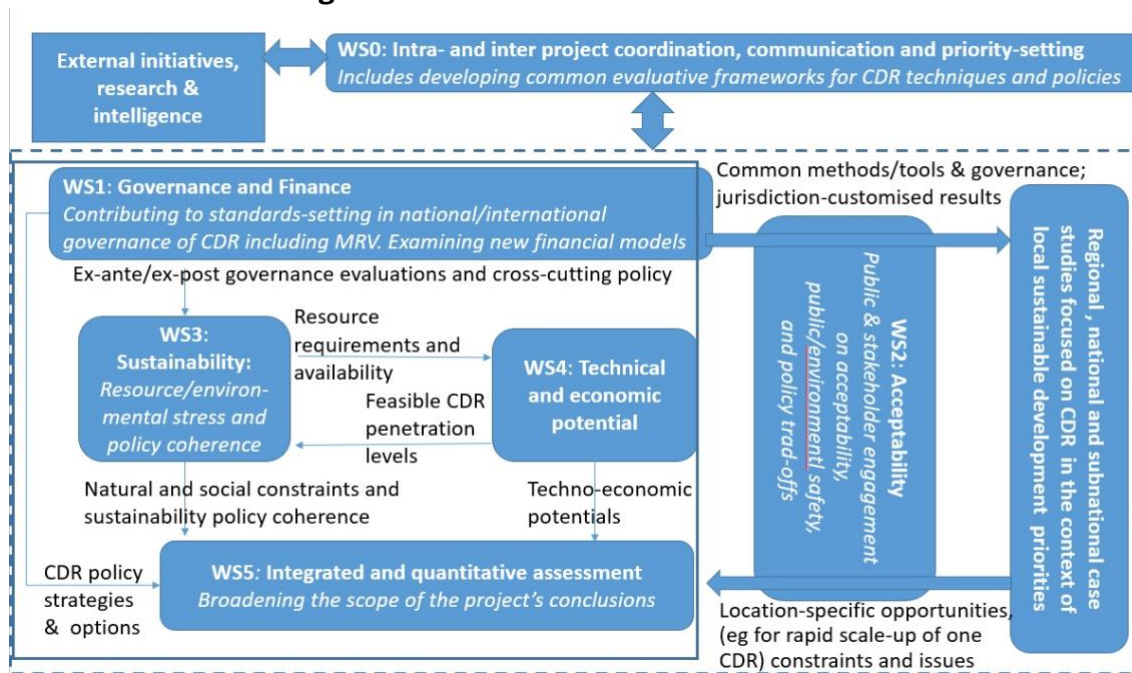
External initiatives, research & intelligence

WS0: Intra- and inter project coordination, communication and priority-setting
Includes developing common evaluative frameworks for CDR techniques and policies

WS1: Governance and Finance
Contributing to standards-setting in national/international governance of CDR including MRV. Examining new financial models

Common methods/tools & governance; jurisdiction-customised results

Ex-ante/ex-post governance evaluations and cross-cutting policy

WS3: Sustainability: Resource/environmental stress and policy coherence

Resource requirements and availability

Feasible CDR penetration levels

WS4: Technical and economic potential

WS2: Acceptability
Public & stakeholder engagement on acceptability, public/environmentl safety, and policy trad-offs

Regional, national and subnational case studies focused on CDR in the context of local sustainable development priorities

Natural and social constraints and sustainability policy coherence

Techno-economic potentials

CDR policy strategies & options

WS5: Integrated and quantitative assessment
Broadening the scope of the project's conclusions

Location-specific opportunities, (eg for rapid scale-up of one CDR) constraints and issues